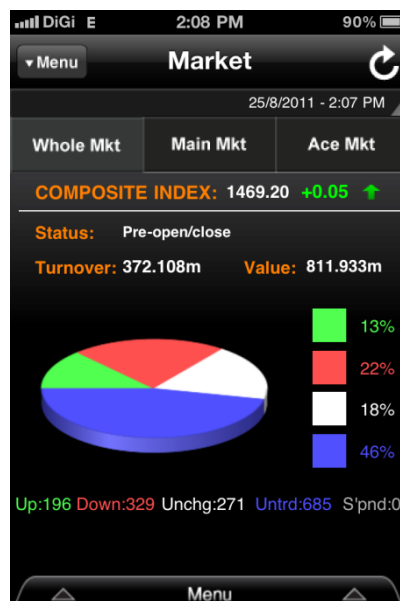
DiGi E 2:08 PM 90%

▾Menu Market

25/8/2011 - 2:07 PM

Whole Mkt | Main Mkt | Ace Mkt

COMPOSITE INDEX: 1469.20 +0.05

Status: Pre-open/close

Turnover: 372.108m Value: 811.933m

13%
22%
18%
46%

Up:196 Down:329 Unchg:271 Untrd:685 S'pnd:0

Menu